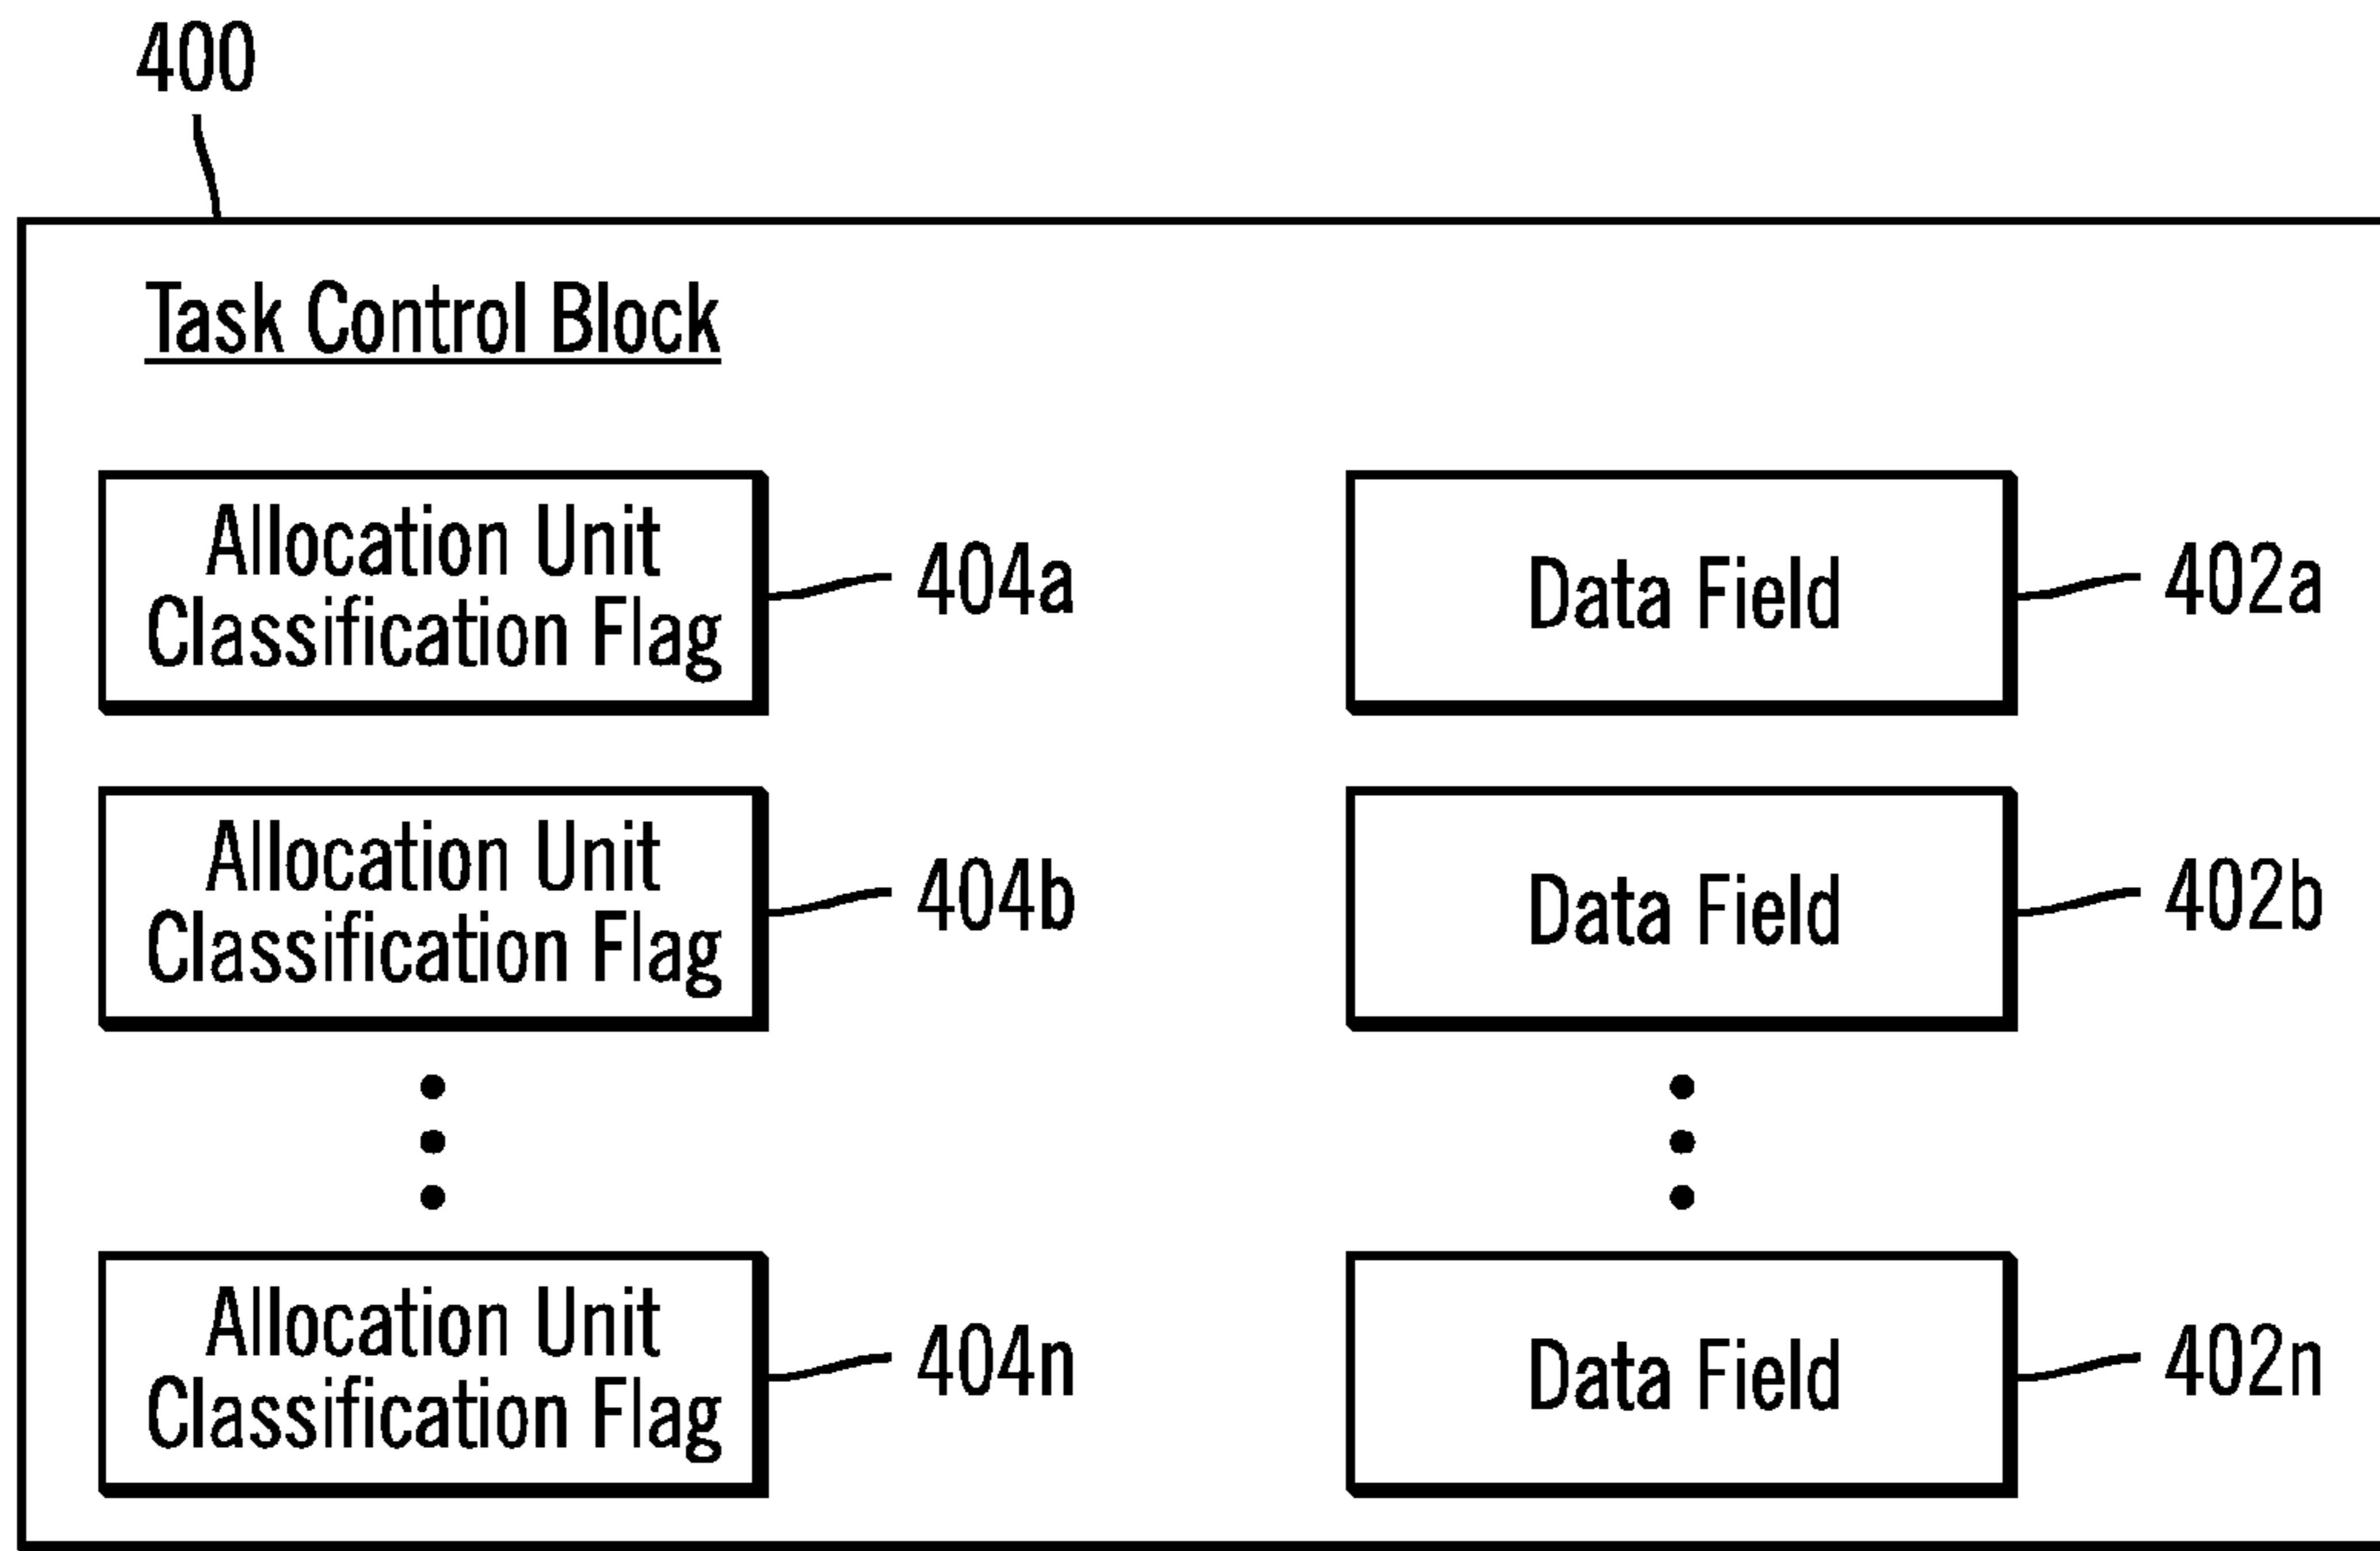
400

Task Control Block

Allocation Unit Classification Flag
404a

Data Field
402a

Allocation Unit Classification Flag
404b

Data Field
402b

Allocation Unit Classification Flag
404n

Data Field
402n